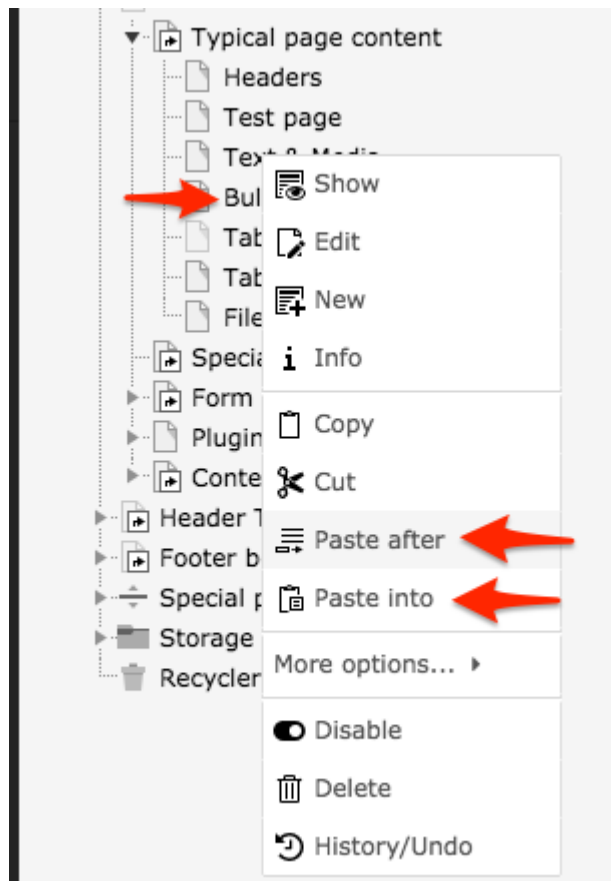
Typical page content
Headers
Test page
Text & Media
Bul
Tab
Tab
File
Specia
Form
Plugin
Conte
Header T
Footer b
Special p
Storage
Recycler

Show
Edit
New
Info
Copy
Cut
Paste after
Paste into
More options...
Disable
Delete
History/Undo